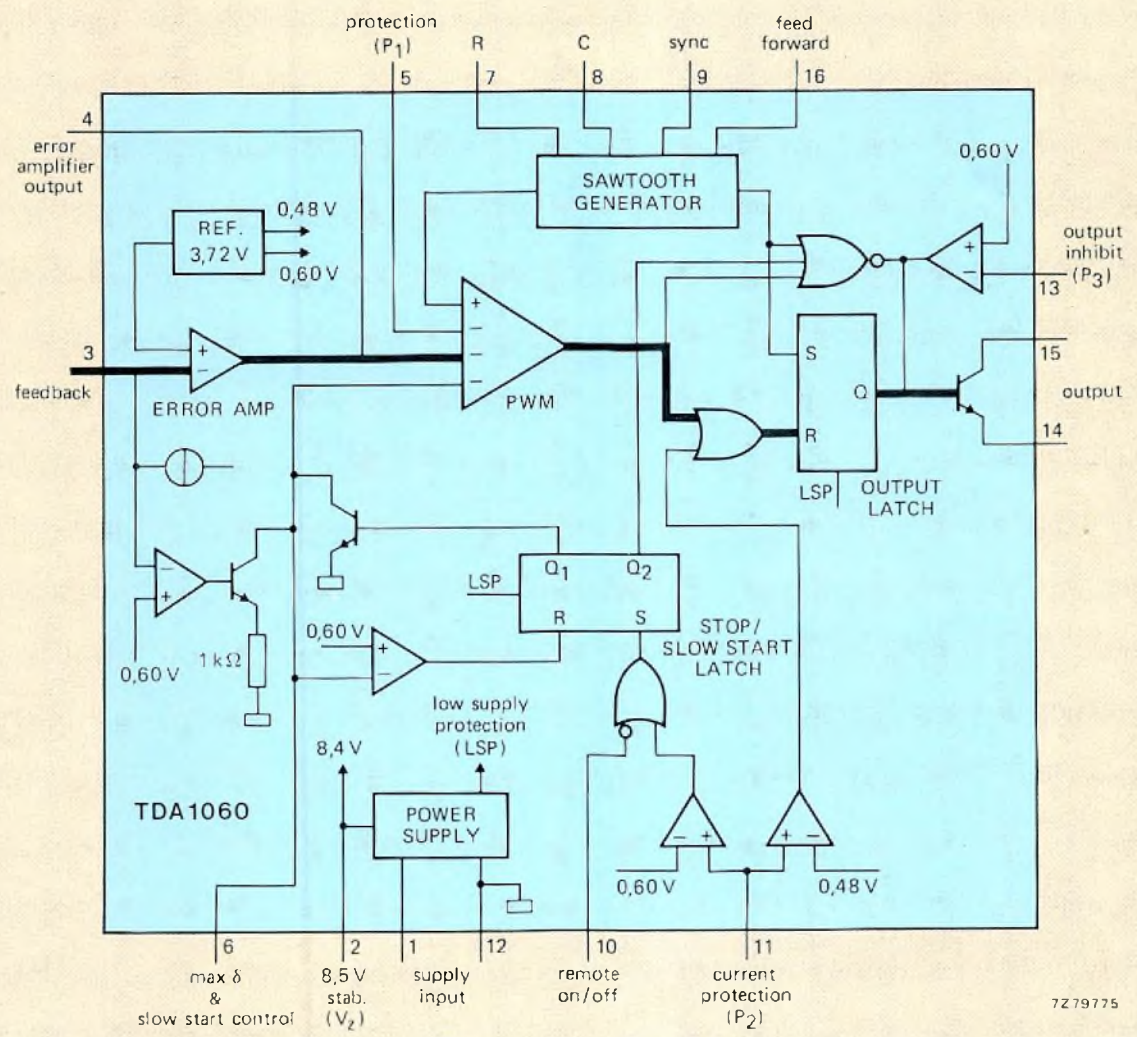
protection ($P_1$)
5
R
7
C
8
sync
9
feed forward
16

4
error amplifier output

SAWTOOTH GENERATOR

0,60 V

REF. 3,72 V
0,48 V
0,60 V

output inhibit ($P_3$)
13

+
–
+
–
–
–

3
feedback
ERROR AMP
PWM

S
Q
R
15
output
14

LSP
OUTPUT LATCH

–
+
LSP
$Q_1$
$Q_2$
R
S

0,60 V
1 kΩ
0,60 V
+
–

STOP/ SLOW START LATCH

low supply protection (LSP)
8,4 V

TDA1060

POWER SUPPLY

–
+
+
–
0,60 V
0,48 V

6
max δ & slow start control
2
8,5 V stab. ($V_z$)
1
supply input
12
10
remote on/off
11
current protection ($P_2$)

7Z79775